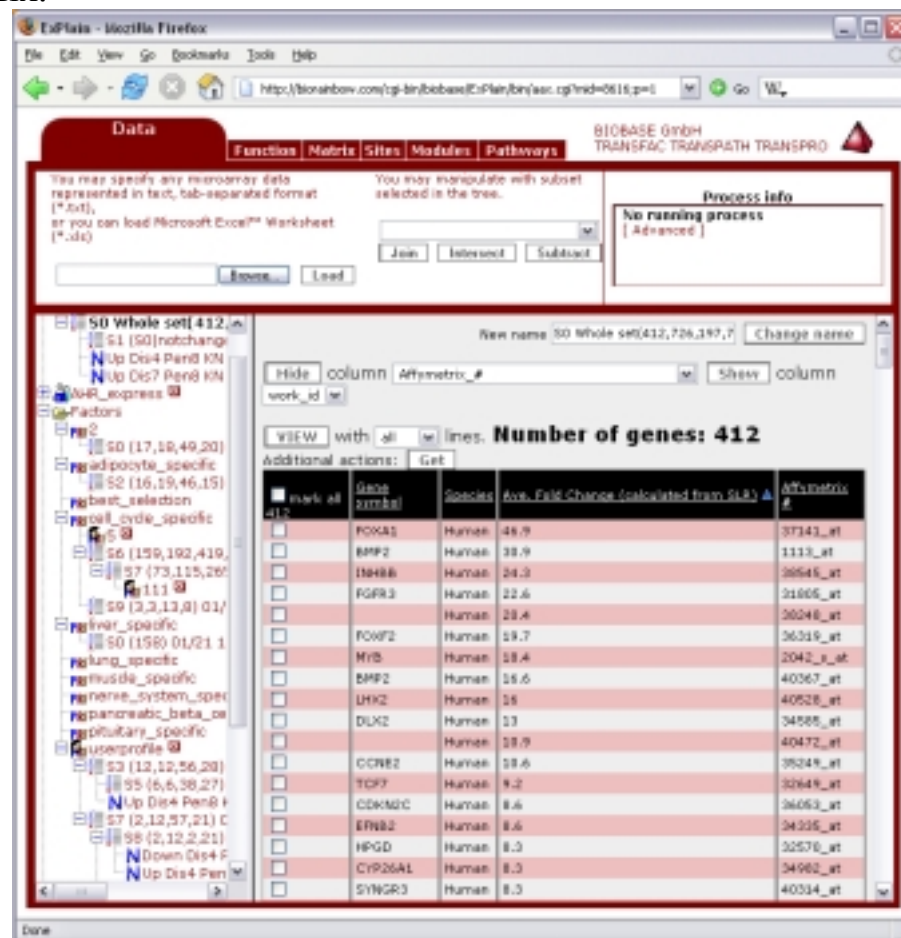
ExPlain - Mozilla Firefox

File Edit View Go Bookmarks Tools Help

http://biorainbow.com/cgi-bin/biobase/ExPlain/bin/asc.cgi?mid=8616;p=1 Go W

Data

Function Matrix Sites Modules Pathways

BIOBASE GmbH
TRANSFAC TRANSPATH TRANSPRO

You may specify any microarray data represented in text, tab-separated format (*.txt), or you can load Microsoft Excel™ Worksheet (*.xls)

Browse... Load

You may manipulate with subset selected in the tree.

Join Intersect Subtract

Process info
No running process
[ Advanced ]

S0 Whole set[412,
S1 (S0)notchange
Up Dis4 Pen8 KN
Up Dis7 Pen8 KN
NHR_express
Factors
2
S0 (17,18,49,20)
adipocyte_specific
S2 (16,19,46,15)
best_selection
cell_cycle_specific
5
S6 (159,192,419,
S7 (73,115,265
111
S9 (3,3,13,8) 01/
liver_specific
S0 (158) 01/21 1
lung_specific
muscle_specific
nerve_system_spec
pancreatic_beta_ce
pituitary_specific
userprofile
S3 (12,12,56,20)
S5 (6,6,38,27)
Up Dis4 Pen8 I
S7 (2,12,57,21) C
S8 (2,12,2,21)
Down Dis4 P
Up Dis4 Pen

New name S0 Whole set[412,726,197,7 Change name

Hide column Affymetrix_# Show column work_id

VIEW with all lines. Number of genes: 412

Additional actions: Get

| mark all 412 | Gene symbol | Species | Ave. Fold Change (calculated from SLR) | Affymetrix # |
|---|---|---|---|---|
| | FOXA1 | Human | 46.9 | 37141_at |
| | BMP2 | Human | 30.9 | 1113_at |
| | INHBB | Human | 24.3 | 38545_at |
| | FGFR3 | Human | 22.6 | 31805_at |
| | | Human | 20.4 | 38248_at |
| | FOXF2 | Human | 19.7 | 36319_at |
| | MYB | Human | 18.4 | 2042_s_at |
| | BMP2 | Human | 16.6 | 40367_at |
| | LHX2 | Human | 16 | 40528_at |
| | DLX2 | Human | 13 | 34585_at |
| | | Human | 10.9 | 40472_at |
| | CCNE2 | Human | 10.6 | 35249_at |
| | TCF7 | Human | 9.2 | 32649_at |
| | CDKN2C | Human | 8.6 | 36053_at |
| | EFNB2 | Human | 8.6 | 34335_at |
| | HPGD | Human | 8.3 | 32570_at |
| | CYP26A1 | Human | 8.3 | 34902_at |
| | SYNGR3 | Human | 8.3 | 40314_at |

Done